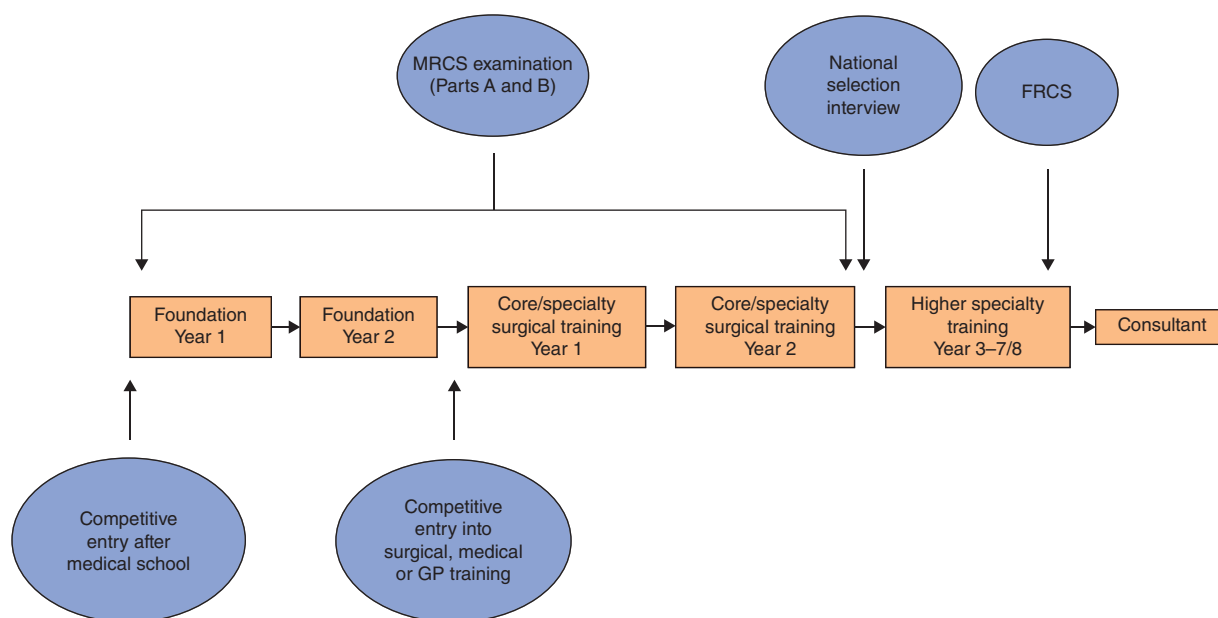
MRCS examination (Parts A and B)

National selection interview

FRCS

Foundation Year 1

Foundation Year 2

Core/specialty surgical training Year 1

Core/specialty surgical training Year 2

Higher specialty training Year 3–7/8

Consultant

Competitive entry after medical school

Competitive entry into surgical, medical or GP training